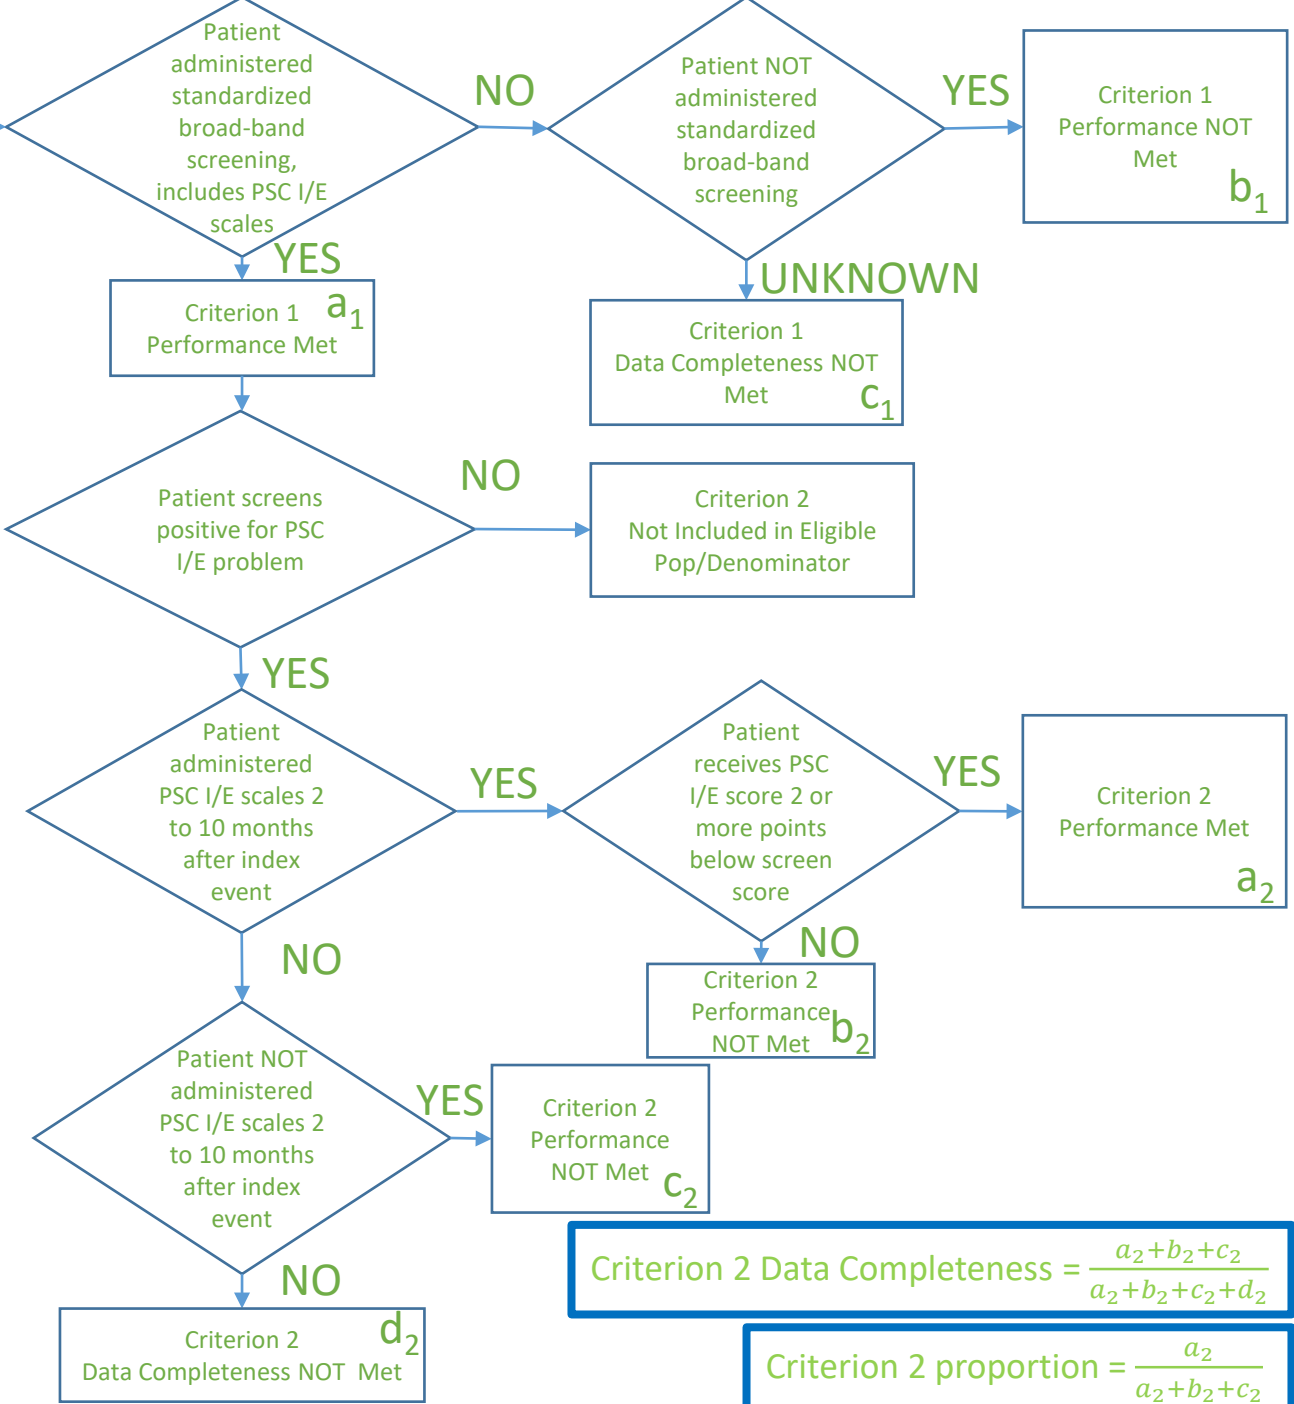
Patient administered standardized broad-band screening, includes PSC I/E scales

NO

Patient NOT administered standardized broad-band screening

YES

Criterion 1 Performance NOT Met $b_1$

YES

Criterion 1 Performance Met $a_1$

UNKNOWN

Criterion 1 Data Completeness NOT Met $c_1$

Patient screens positive for PSC I/E problem

NO

Criterion 2 Not Included in Eligible Pop/Denominator

YES

Patient administered PSC I/E scales 2 to 10 months after index event

YES

Patient receives PSC I/E score 2 or more points below screen score

YES

Criterion 2 Performance Met $a_2$

NO

NO

Criterion 2 Performance NOT Met $b_2$

Patient NOT administered PSC I/E scales 2 to 10 months after index event

YES

Criterion 2 Performance NOT Met $c_2$

NO

Criterion 2 Data Completeness NOT Met $d_2$

Criterion 2 Data Completeness = $\frac{a_2+b_2+c_2}{a_2+b_2+c_2+d_2}$

Criterion 2 proportion = $\frac{a_2}{a_2+b_2+c_2}$